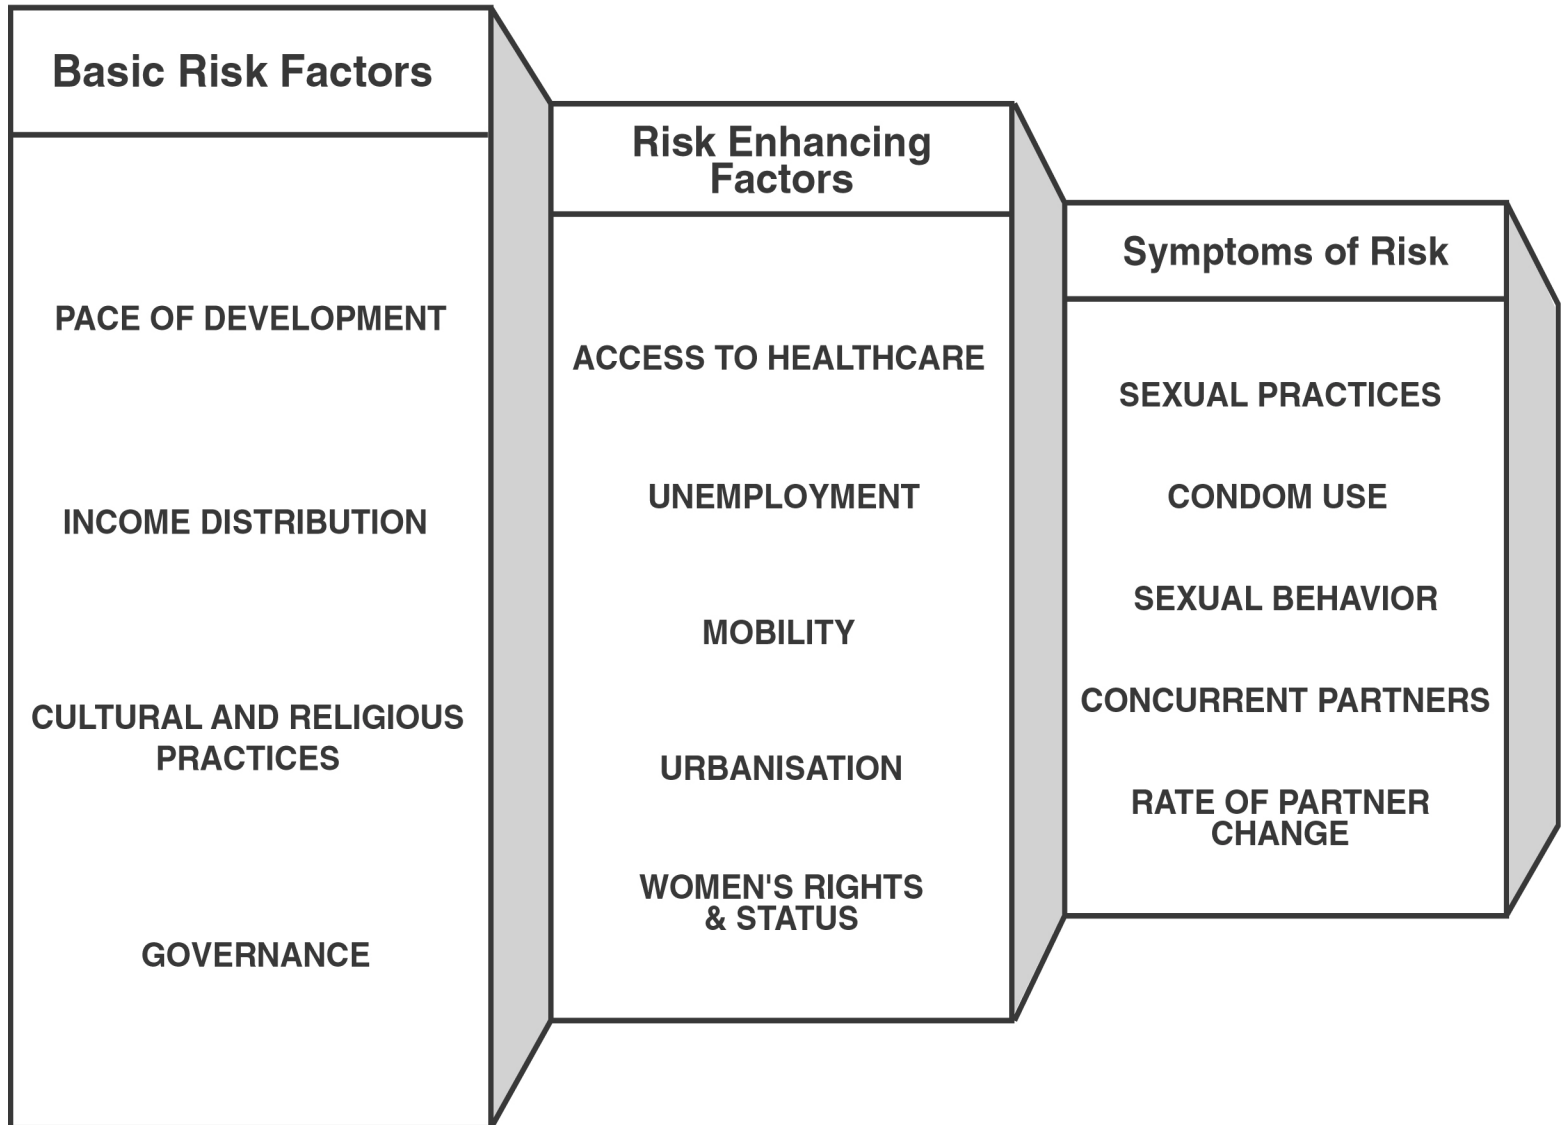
Basic Risk Factors

PACE OF DEVELOPMENT

INCOME DISTRIBUTION

CULTURAL AND RELIGIOUS PRACTICES

GOVERNANCE

Risk Enhancing Factors

ACCESS TO HEALTHCARE

UNEMPLOYMENT

MOBILITY

URBANISATION

WOMEN'S RIGHTS & STATUS

Symptoms of Risk

SEXUAL PRACTICES

CONDOM USE

SEXUAL BEHAVIOR

CONCURRENT PARTNERS

RATE OF PARTNER CHANGE